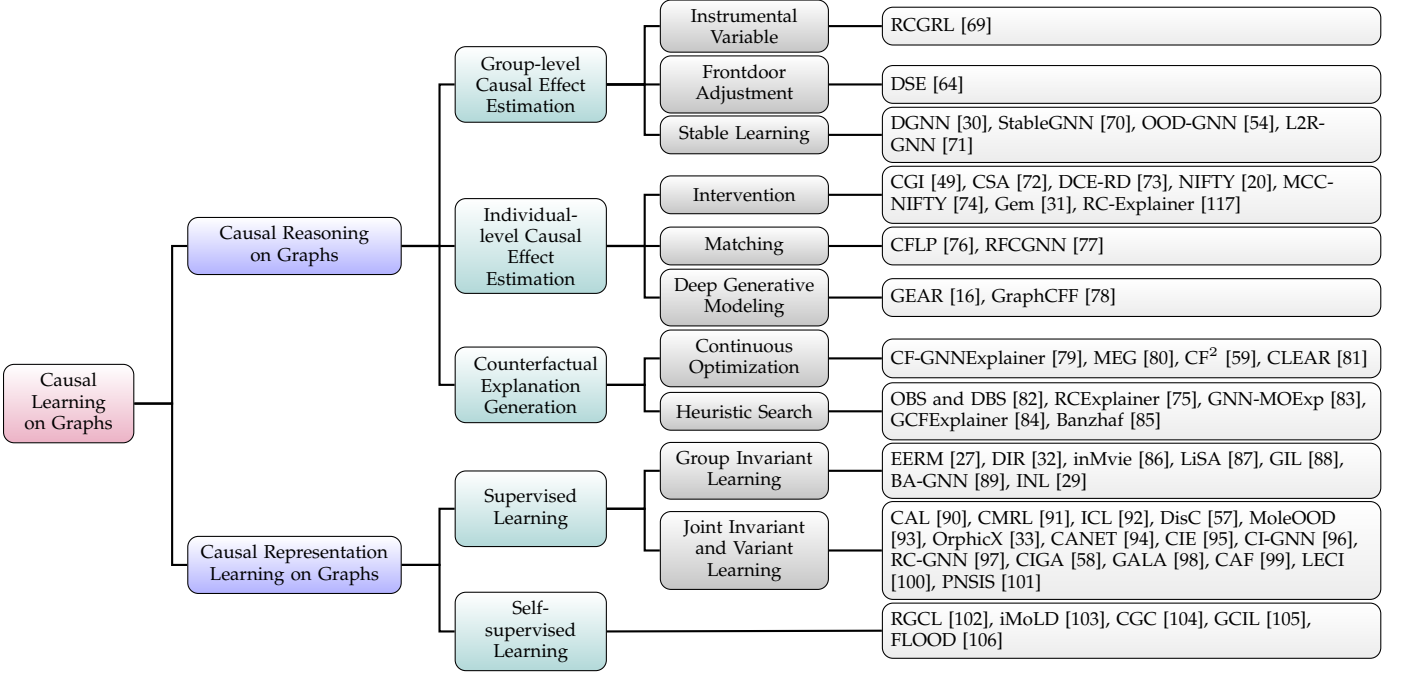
Causal Learning on Graphs

Causal Reasoning on Graphs

Group-level Causal Effect Estimation

Instrumental Variable

RCGRL [69]

Frontdoor Adjustment

DSE [64]

Stable Learning

DGNN [30], StableGNN [70], OOD-GNN [54], L2R-GNN [71]

Individual-level Causal Effect Estimation

Intervention

CGI [49], CSA [72], DCE-RD [73], NIFTY [20], MCC-NIFTY [74], Gem [31], RC-Explainer [117]

Matching

CFLP [76], RFCGNN [77]

Deep Generative Modeling

GEAR [16], GraphCFF [78]

Counterfactual Explanation Generation

Continuous Optimization

CF-GNNExplainer [79], MEG [80], CF$^2$ [59], CLEAR [81]

Heuristic Search

OBS and DBS [82], RCExplainer [75], GNN-MOExp [83], GCFExplainer [84], Banzhaf [85]

Causal Representation Learning on Graphs

Supervised Learning

Group Invariant Learning

EERM [27], DIR [32], inMvie [86], LiSA [87], GIL [88], BA-GNN [89], INL [29]

Joint Invariant and Variant Learning

CAL [90], CMRL [91], ICL [92], DisC [57], MoleOOD [93], OrphicX [33], CANET [94], CIE [95], CI-GNN [96], RC-GNN [97], CIGA [58], GALA [98], CAF [99], LECI [100], PNSIS [101]

Self-supervised Learning

RGCL [102], iMoLD [103], CGC [104], GCIL [105], FLOOD [106]